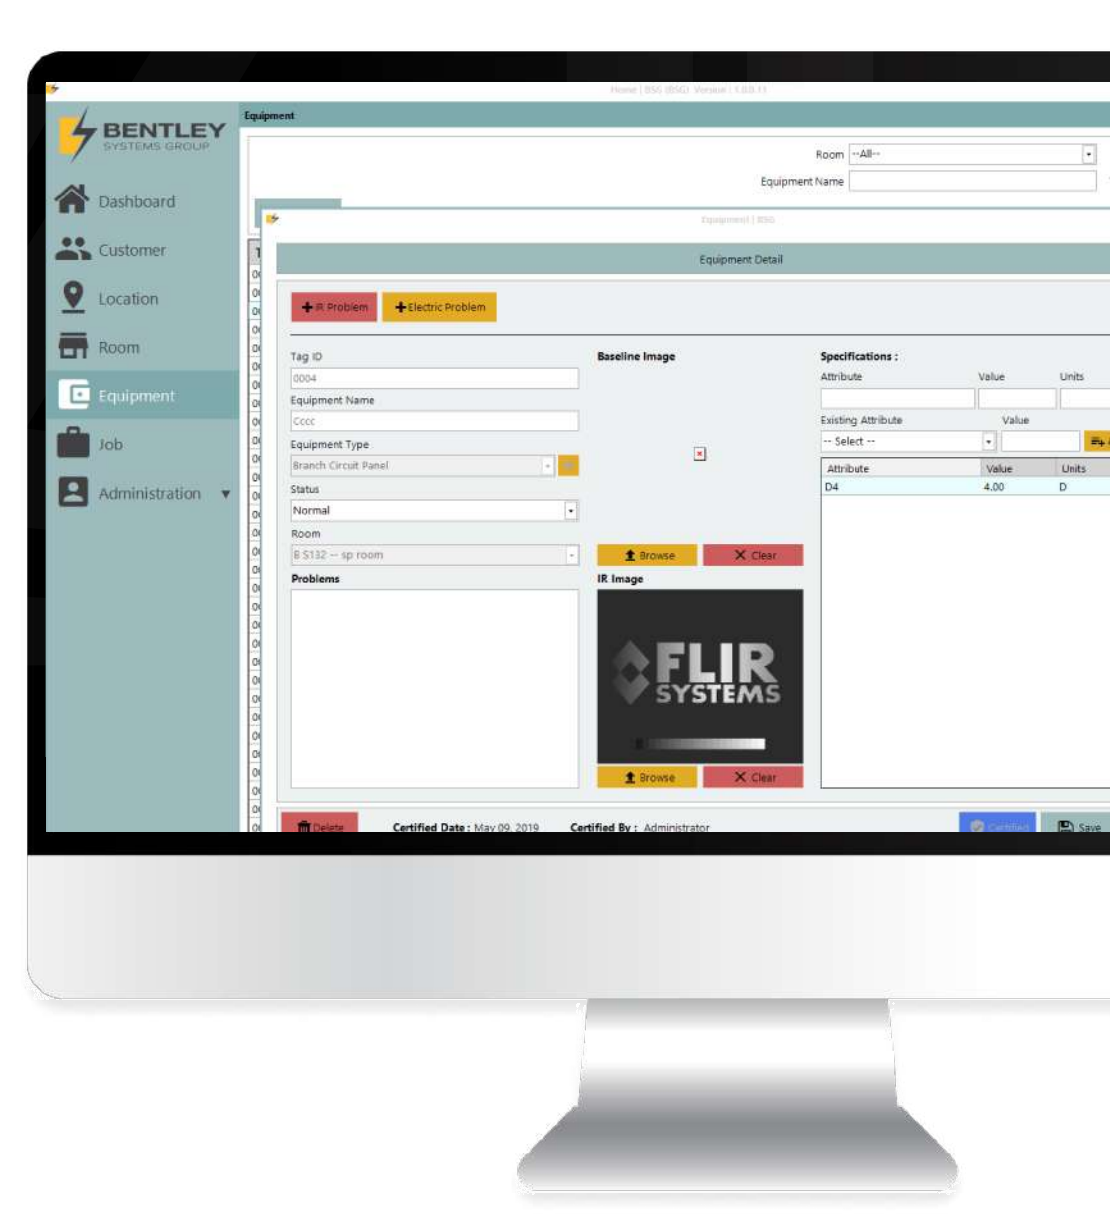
Home | BSG (BSG) Version | 1.0.0.11

BENTLEY
SYSTEMS GROUP

Dashboard
Customer
Location
Room
Equipment
Job
Administration

Equipment

Room --All--
Equipment Name

Equipment | BSG

Equipment Detail

IR Problem
Electric Problem

Tag ID
0004
Equipment Name
Cccc
Equipment Type
Branch Circuit Panel
Status
Normal
Room
B S132 -- sp room
Problems

Baseline Image
Browse
Clear
IR Image
FLIR SYSTEMS
Browse
Clear

Specifications :
Attribute
Value
Units
Existing Attribute
Value
-- Select --

| Attribute | Value | Units |
|---|---|---|
| D4 | 4.00 | D |

Delete
Certified Date : May 09, 2019
Certified By : Administrator
Certified
Save